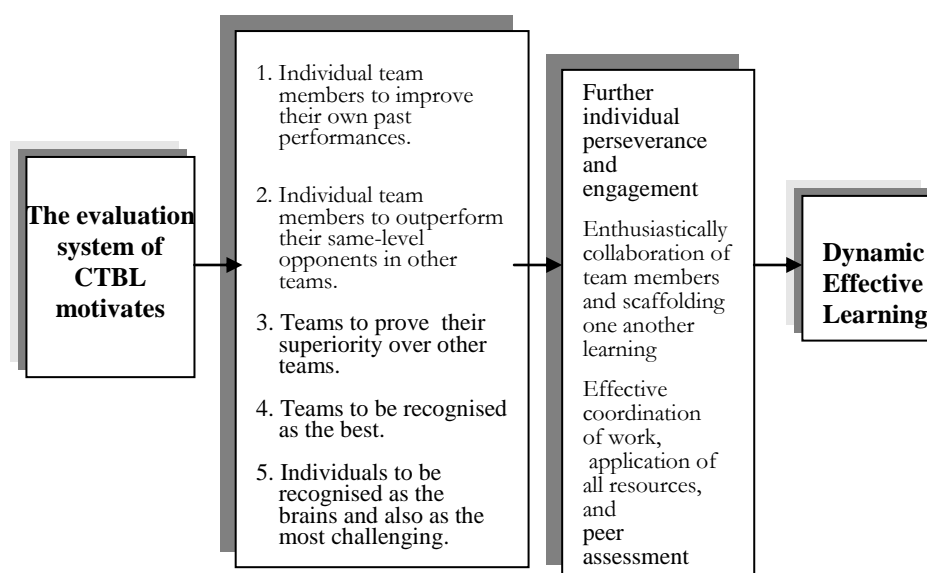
The evaluation system of CTBL motivates

1. Individual team members to improve their own past performances.

2. Individual team members to outperform their same-level opponents in other teams.

3. Teams to prove their superiority over other teams.

4. Teams to be recognised as the best.

5. Individuals to be recognised as the brains and also as the most challenging.

Further individual perseverance and engagement

Enthusiastically collaboration of team members and scaffolding one another learning

Effective coordination of work, application of all resources, and peer assessment

Dynamic Effective Learning